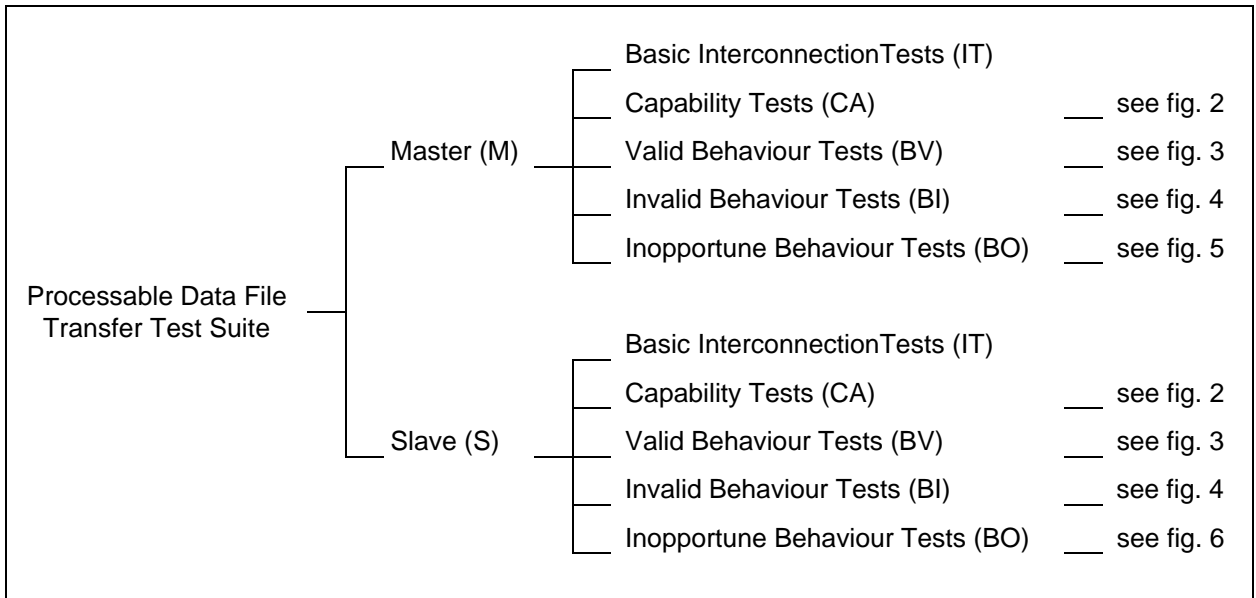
Processable Data File Transfer Test Suite

Master (M)

Basic InterconnectionTests (IT)
Capability Tests (CA) see fig. 2
Valid Behaviour Tests (BV) see fig. 3
Invalid Behaviour Tests (BI) see fig. 4
Inopportune Behaviour Tests (BO) see fig. 5

Slave (S)

Basic InterconnectionTests (IT)
Capability Tests (CA) see fig. 2
Valid Behaviour Tests (BV) see fig. 3
Invalid Behaviour Tests (BI) see fig. 4
Inopportune Behaviour Tests (BO) see fig. 6